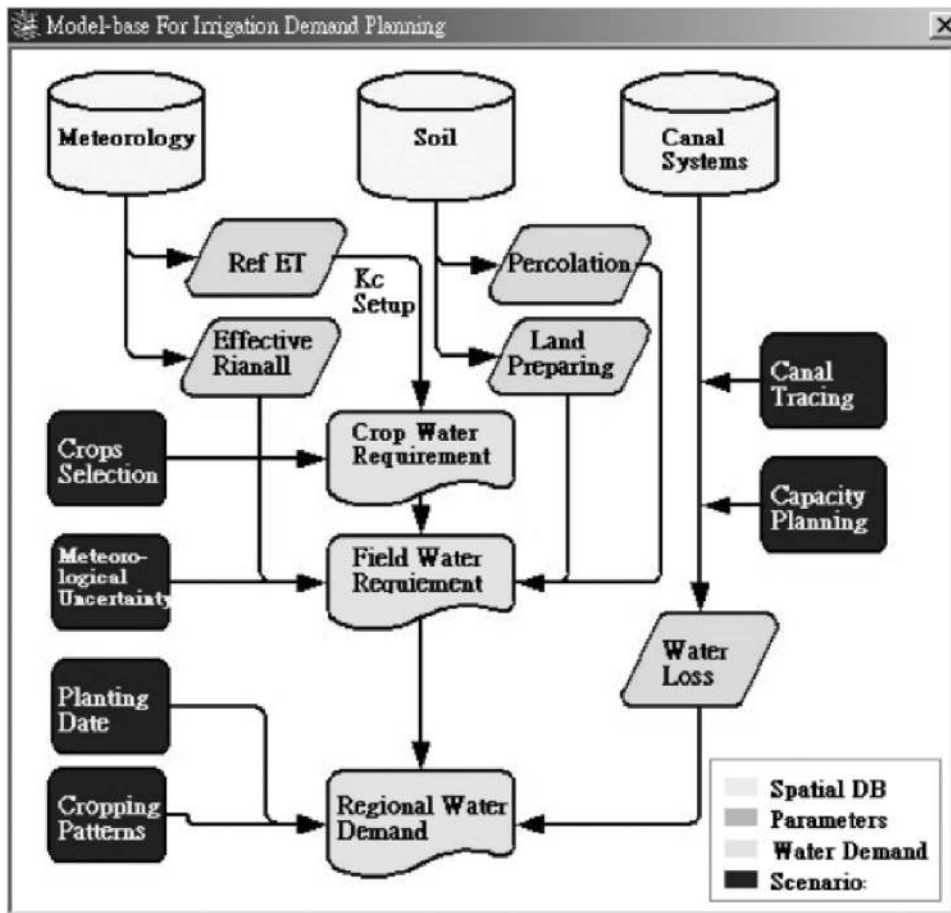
Model-base For Irrigation Demand Planning

Meteorology

Soil

Canal Systems

Ref ET

Kc Setup

Percolation

Effective Rianall

Land Preparing

Canal Tracing

Crops Selection

Crop Water Requirement

Capacity Planning

Meteorological Uncertainty

Field Water Requiement

Water Loss

Planting Date

Cropping Patterns

Regional Water Demand

Spatial DB
Parameters
Water Demand
Scenario